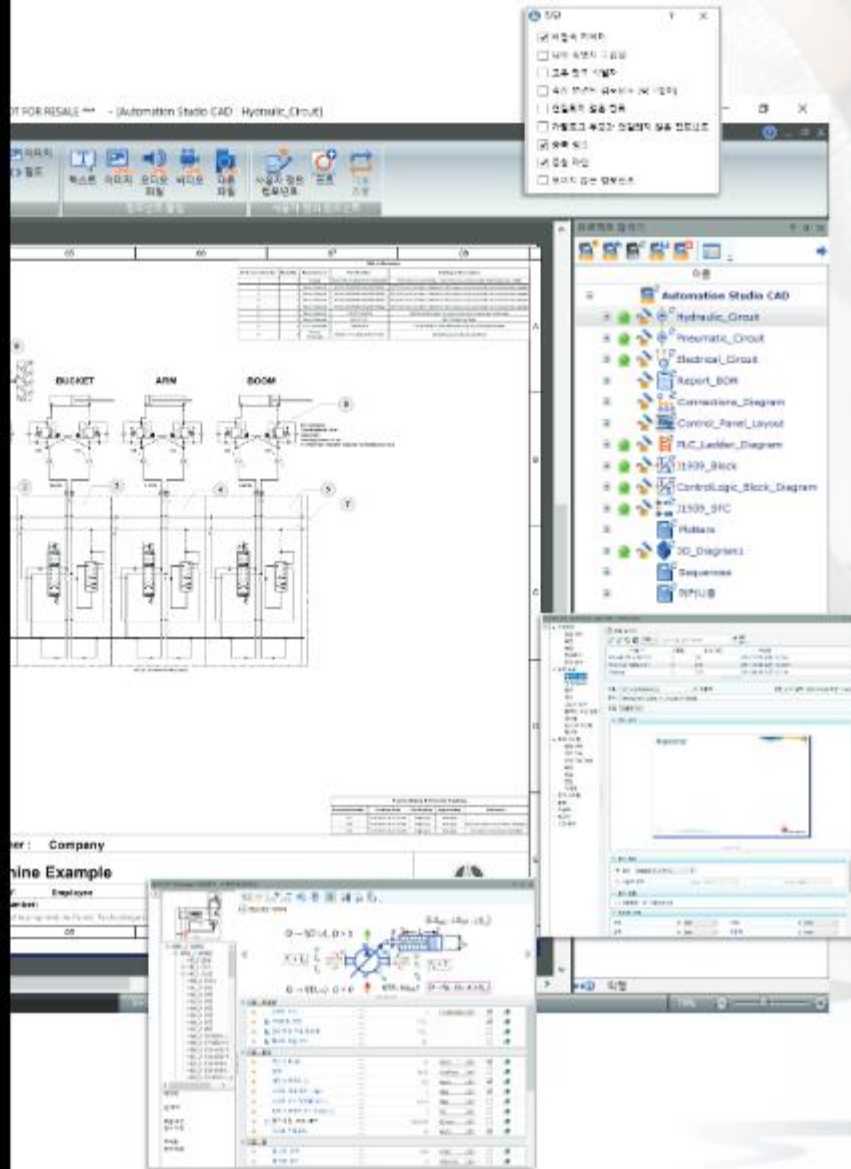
OT FOR RESALE *** - [Automation Studio CAD : Hydraulic_Circuit]

BUCKET
ARM
BOOM

Automation Studio CAD
Hydraulic_Circuit
Pneumatic_Circuit
Electrical_Circuit
Report_BOM
Connections_Diagram
Control_Panel_Layout
PLC_Ladder_Diagram
J1939_Block
ControlLogic_Block_Diagram
J1939_SFC
Plotters
3D_Diagram1
Sequences

ner : Company
hine Example
Employee